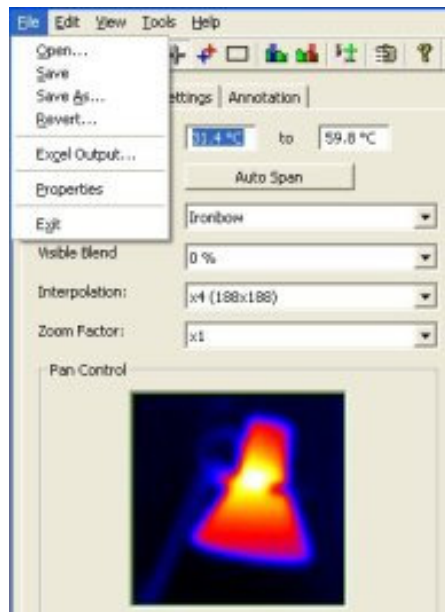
File Edit View Tools Help

Open...
Save
Save As...
Revert...
Excel Output...
Properties
Exit

ettings | Annotation

31.4 °C to 59.8 °C

Auto Span

Ironbow

Visible Blend 0 %

Interpolation: x4 (188x188)

Zoom Factor: x1

Pan Control